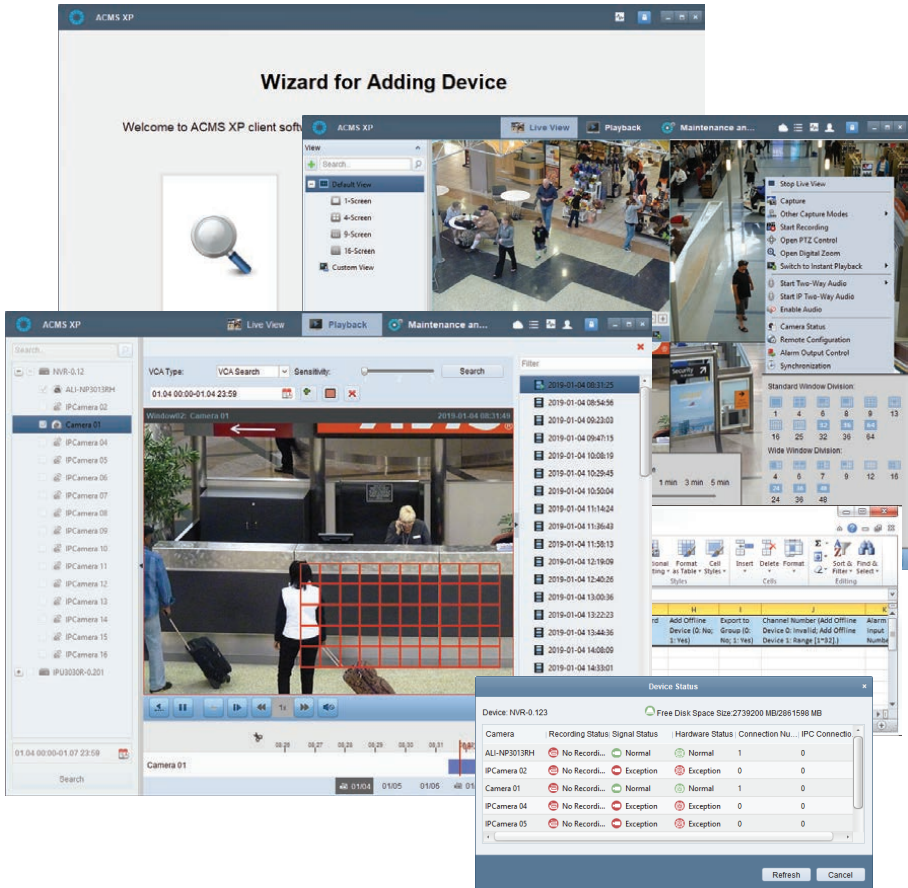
ACMS XP

Wizard for Adding Device

Welcome to ACMS XP client soft

ACMS XP

Live View

Playback

Maintenance an...

View

Search...

Default View

1-Screen

4-Screen

9-Screen

16-Screen

Custom View

Stop Live View

Capture

Other Capture Modes

Start Recording

Open PTZ Control

Open Digital Zoom

Switch to Instant Playback

Start Two-Way Audio

Start IP Two-Way Audio

Enable Audio

Camera Status

Remote Configuration

Alarm Output Control

Synchronization

Standard Window Division:

| 1 | 4 | 6 | 8 | 9 | 13 |
|---|---|---|---|---|---|
| 16 | 25 | 32 | 36 | 64 | |

Wide Window Division:

| 3 | 4 | 7 | 9 | 12 | 16 |
|---|---|---|---|---|---|
| 24 | 36 | 48 | | | |

1 min 3 min 5 min

ACMS XP

Live View

Playback

Maintenance an...

Search...

NVR-0.12

ALI-NP3013RH

IPCamera 02

Camera 01

IPCamera 04

IPCamera 05

IPCamera 06

IPCamera 07

IPCamera 08

IPCamera 09

IPCamera 10

IPCamera 11

IPCamera 12

IPCamera 13

IPCamera 14

IPCamera 15

IPCamera 16

IPU3030R-0.201

01.04 00:00-01.07 23:59

Search

VCA Type: VCA Search

Sensitivity:

Search

01.04 00:00-01.04 23:59

Window02: Camera 01

2019-01-04 08:31:49

1x

Camera 01

01/04 01/05 01/06 01/

Filter

2019-01-04 08:31:25

2019-01-04 08:54:56

2019-01-04 09:23:03

2019-01-04 09:47:15

2019-01-04 10:08:19

2019-01-04 10:29:45

2019-01-04 10:50:04

2019-01-04 11:14:24

2019-01-04 11:36:43

2019-01-04 11:58:13

2019-01-04 12:19:09

2019-01-04 12:40:26

2019-01-04 13:00:36

2019-01-04 13:22:23

2019-01-04 13:44:36

2019-01-04 14:08:09

2019-01-04 14:33:01

itional Formatting Format as Table Cell Styles

Styles

Insert Delete Format

Cells

Sort & Filter Find & Select

Editing

H I J K

Add Offline Device (0: No; 1: Yes)

Export to Group (0: No; 1: Yes)

Channel Number (Add Offline Device 0: Invalid; Add Offline Device 1: Range [1~32].)

Alarm Input Numbe

Device Status

Device: NVR-0.123

Free Disk Space Size:2739200 MB/2861598 MB

| Camera | Recording Status | Signal Status | Hardware Status | Connection Nu... | IPC Connectio |
|---|---|---|---|---|---|
| ALI-NP3013RH | No Recordi... | Normal | Normal | 1 | 0 |
| IPCamera 02 | No Recordi... | Exception | Exception | 0 | 0 |
| Camera 01 | No Recordi... | Normal | Normal | 1 | 0 |
| IPCamera 04 | No Recordi... | Exception | Exception | 0 | 0 |
| IPCamera 05 | No Recordi... | Exception | Exception | 0 | 0 |

Refresh

Cancel